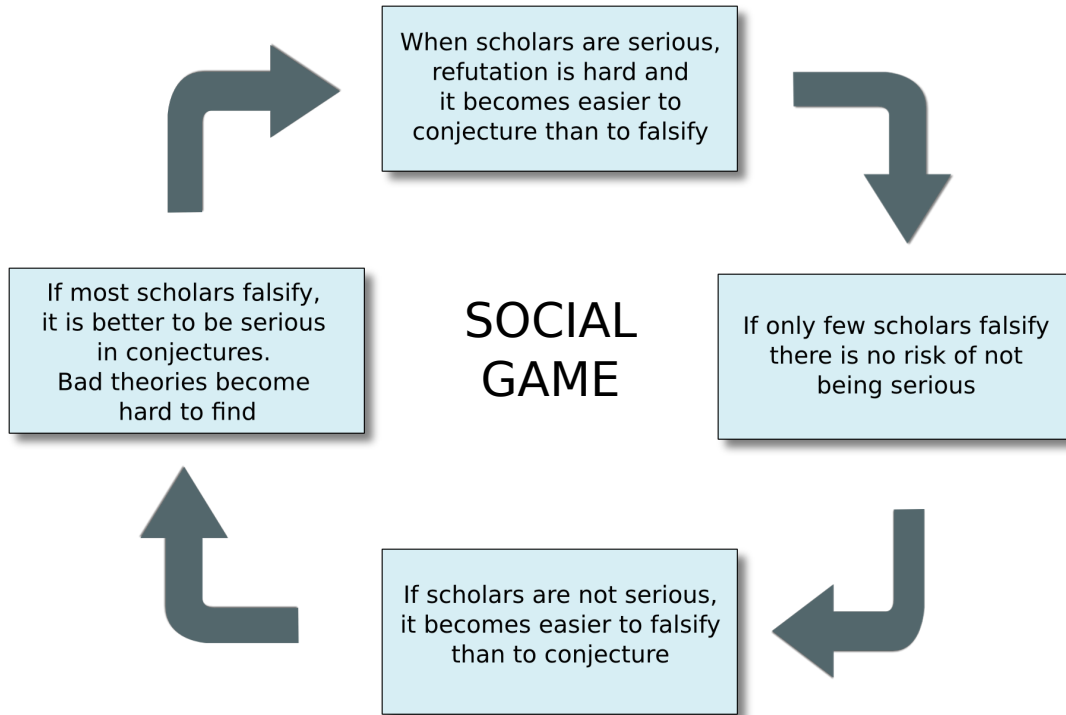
When scholars are serious, refutation is hard and it becomes easier to conjecture than to falsify

If only few scholars falsify there is no risk of not being serious

If scholars are not serious, it becomes easier to falsify than to conjecture

If most scholars falsify, it is better to be serious in conjectures. Bad theories become hard to find

SOCIAL GAME